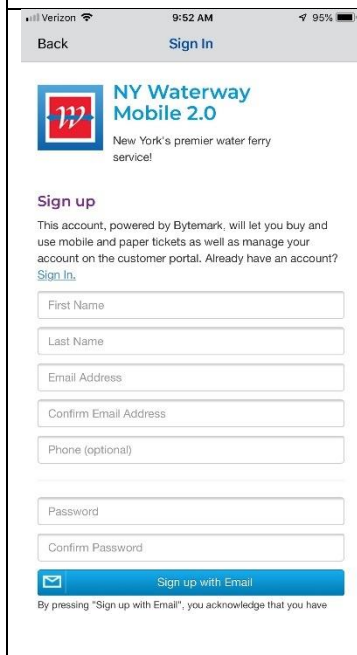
Verizon 9:52 AM 95%

Back Sign In

NY Waterway Mobile 2.0

New York's premier water ferry service!

Sign up

This account, powered by Bytemark, will let you buy and use mobile and paper tickets as well as manage your account on the customer portal. Already have an account? Sign In.

First Name

Last Name

Email Address

Confirm Email Address

Phone (optional)

Password

Confirm Password

Sign up with Email

By pressing "Sign up with Email", you acknowledge that you have